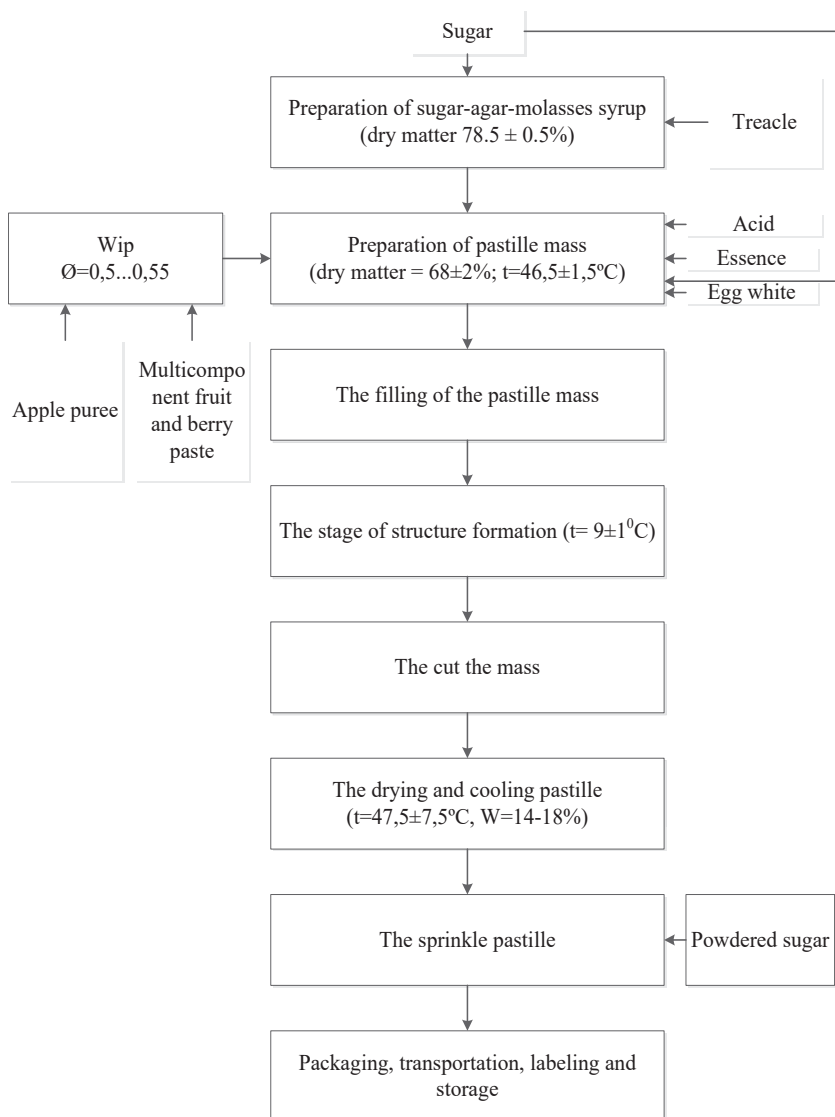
Sugar

Preparation of sugar-agar-molasses syrup (dry matter 78.5 ± 0.5%)

Treacle

Wip
Ø=0,5...0,55

Preparation of pastille mass (dry matter = 68±2%; t=46,5±1,5ºC)

Acid

Essence

Egg white

Apple puree

Multicomponent fruit and berry paste

The filling of the pastille mass

The stage of structure formation (t= 9±1$^{0}$C)

The cut the mass

The drying and cooling pastille (t=47,5±7,5ºC, W=14-18%)

The sprinkle pastille

Powdered sugar

Packaging, transportation, labeling and storage